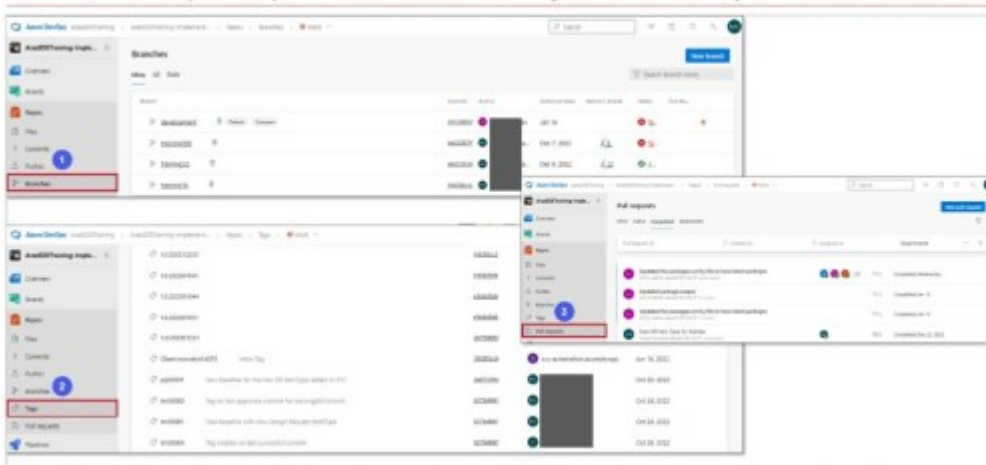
Azure DevOps

Branches

Mine All Stale

development

Overview

Boards

Repos

Files

Commits

Pushes

Branches

1

New branch

Jan 18

Oct 7, 2022

Oct 9, 2022

Azure DevOps

Tags

Overview

Boards

Repos

Files

Commits

Pushes

Branches

2

Tags

Pull requests

Pipelines

Oct 05, 2022

Oct 24, 2022

Oct 24, 2022

Oct 24, 2022

Azure DevOps

Pull requests

Mine Active Completed Abandoned

Overview

Boards

Repos

Files

Commits

Pushes

Branches

Tags

3

Pull requests

New pull request

Completed Wednesday

Completed Jan 18

Completed Jan 18

Completed Dec 22, 2022